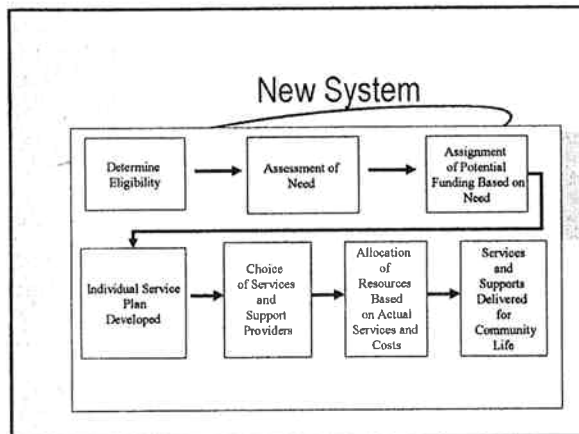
New System

Determine Eligibility

Assessment of Need

Assignment of Potential Funding Based on Need

Individual Service Plan Developed

Choice of Services and Support Providers

Allocation of Resources Based on Actual Services and Costs

Services and Supports Delivered for Community Life